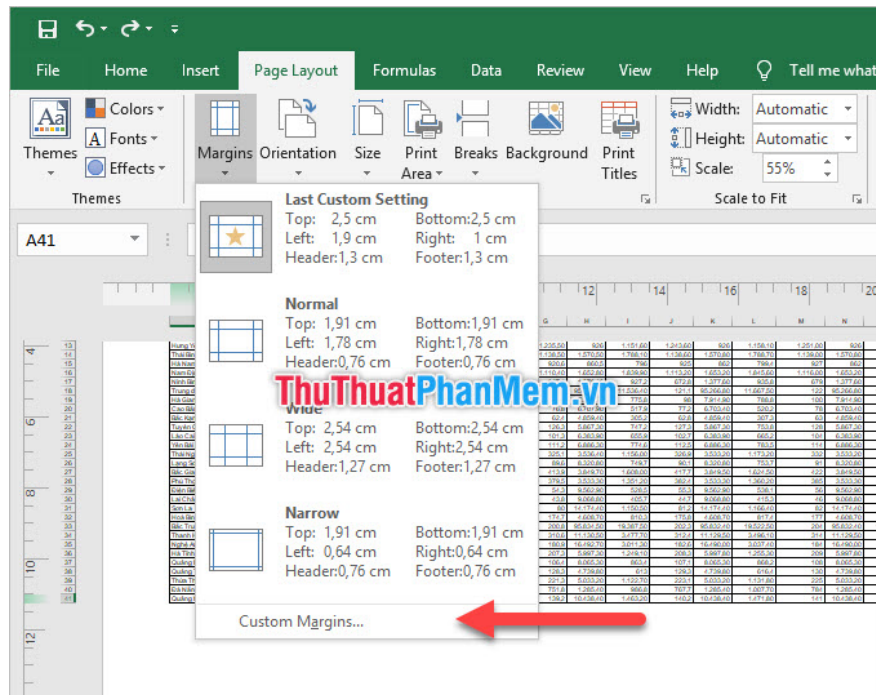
File Home Insert Page Layout Formulas Data Review View Help Tell me what

Themes Colors Fonts Effects Margins Orientation Size Print Area Breaks Background Print Titles

Width: Automatic
Height: Automatic
Scale: 55%

Themes
Scale to Fit

A41

Last Custom Setting
Top: 2,5 cm Bottom:2,5 cm
Left: 1,9 cm Right: 1 cm
Header:1,3 cm Footer:1,3 cm

Normal
Top: 1,91 cm Bottom:1,91 cm
Left: 1,78 cm Right:1,78 cm
Header:0,76 cm Footer:0,76 cm

ThuThuatPhanMem.vn

Wide
Top: 2,54 cm Bottom:2,54 cm
Left: 2,54 cm Right:2,54 cm
Header:1,27 cm Footer:1,27 cm

Narrow
Top: 1,91 cm Bottom:1,91 cm
Left: 0,64 cm Right:0,64 cm
Header:0,76 cm Footer:0,76 cm

Custom Margins...